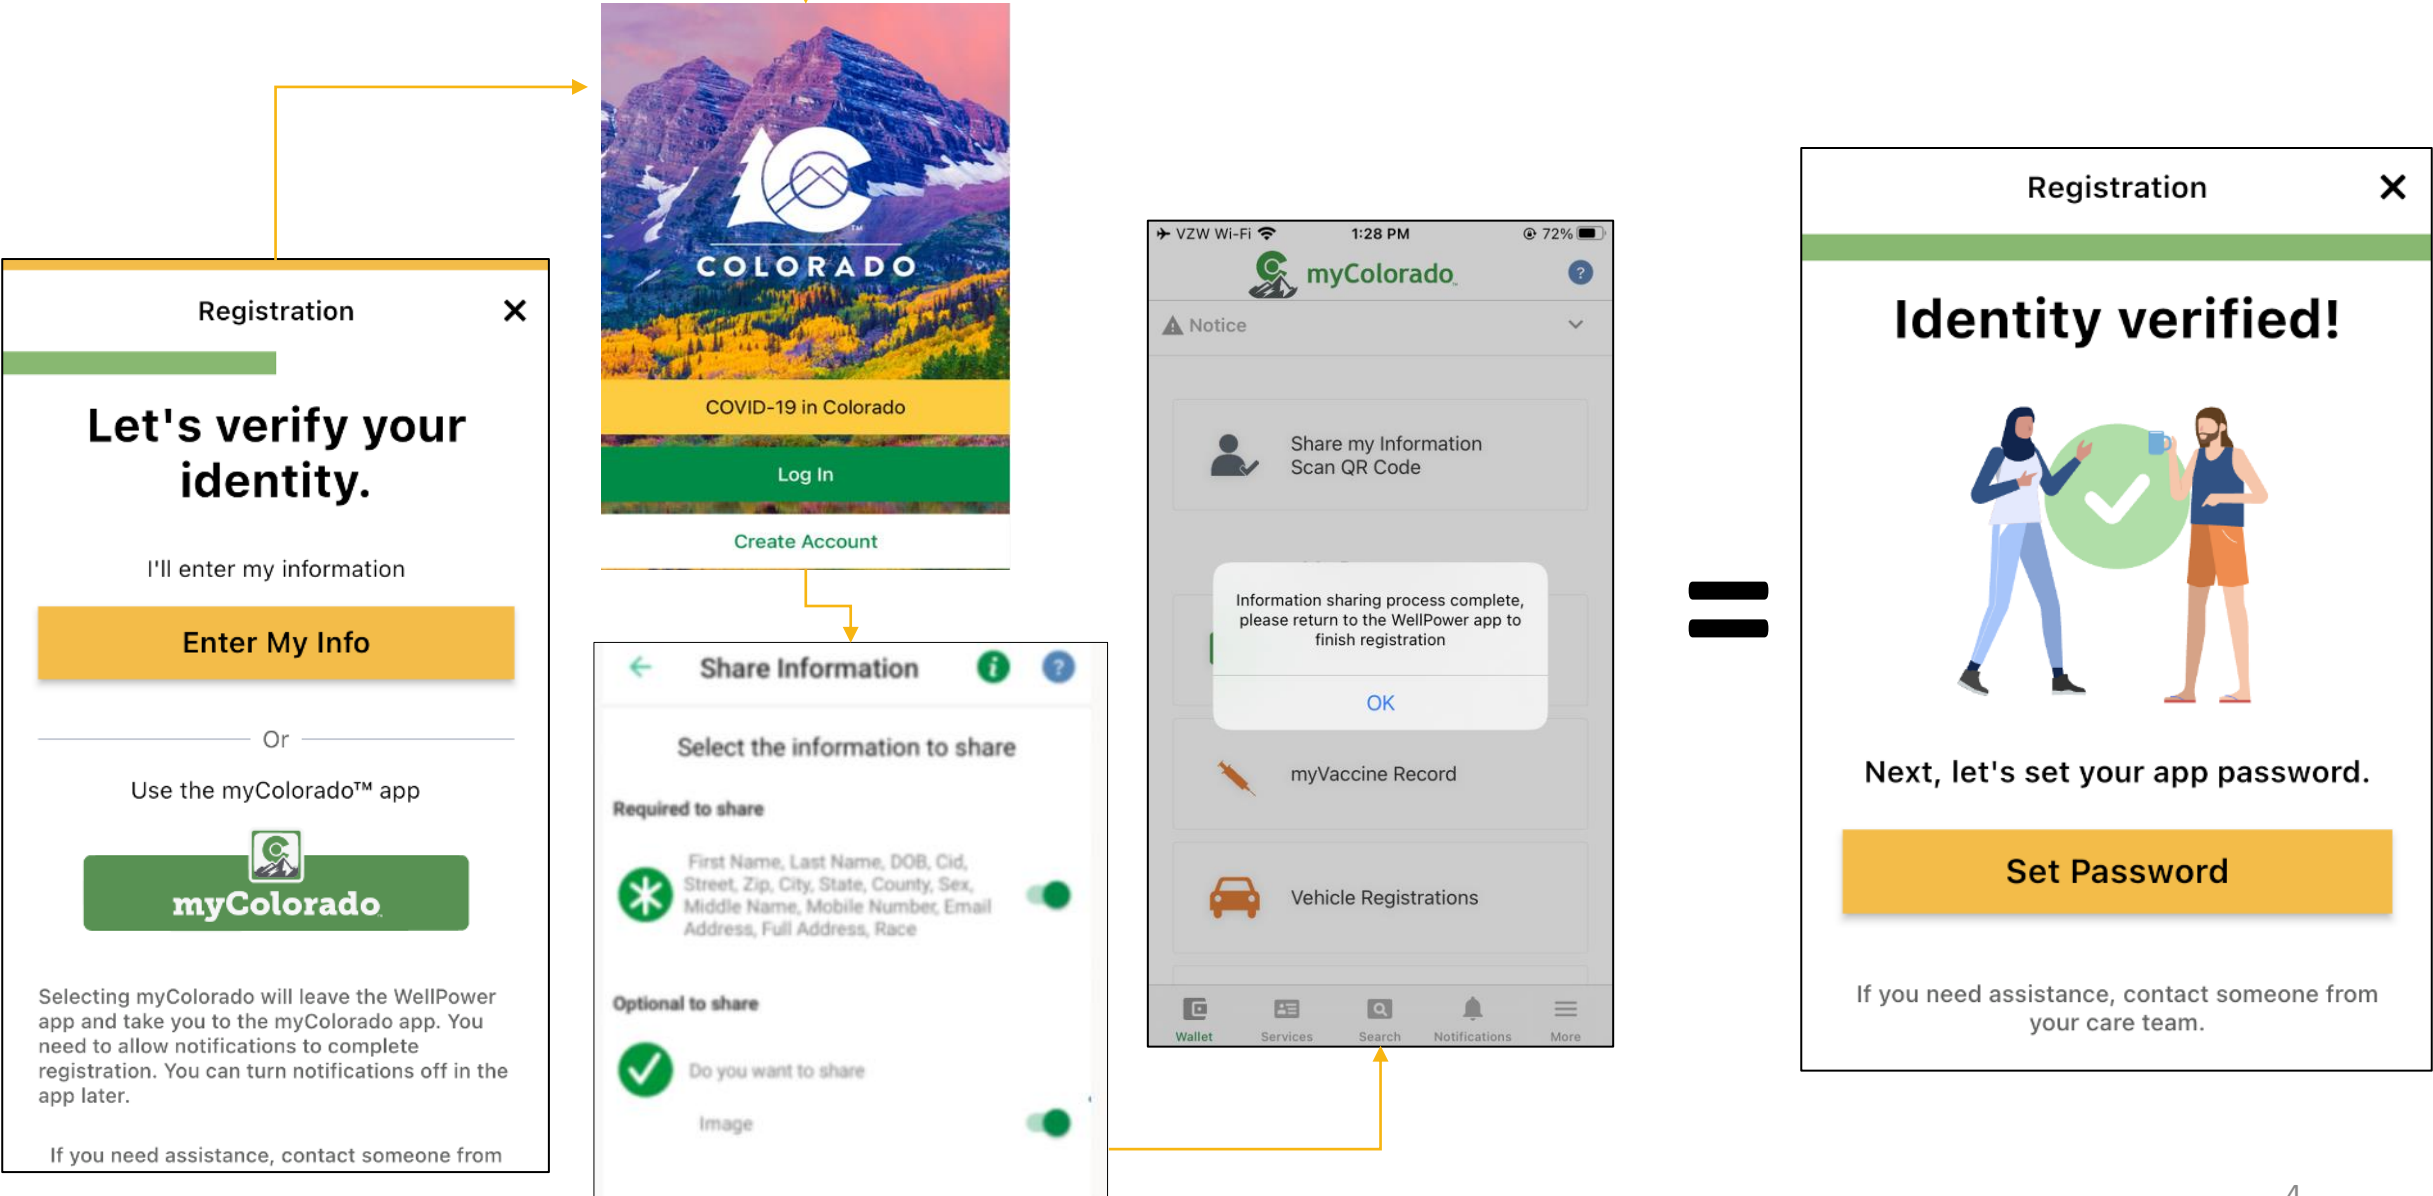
Registration

Let's verify your identity.

I'll enter my information

Enter My Info

Or

Use the myColorado™ app

myColorado

Selecting myColorado will leave the WellPower app and take you to the myColorado app. You need to allow notifications to complete registration. You can turn notifications off in the app later.

If you need assistance, contact someone from

COLORADO

COVID-19 in Colorado

Log In

Create Account

Share Information

Select the information to share

Required to share

First Name, Last Name, DOB, Cid, Street, Zip, City, State, County, Sex, Middle Name, Mobile Number, Email Address, Full Address, Race

Optional to share

Do you want to share

Image

VZW Wi-Fi 1:28 PM 72%

myColorado

Notice

Share my Information
Scan QR Code

Information sharing process complete, please return to the WellPower app to finish registration

OK

myVaccine Record

Vehicle Registrations

Wallet Services Search Notifications More

=

Registration

Identity verified!

Next, let's set your app password.

Set Password

If you need assistance, contact someone from your care team.